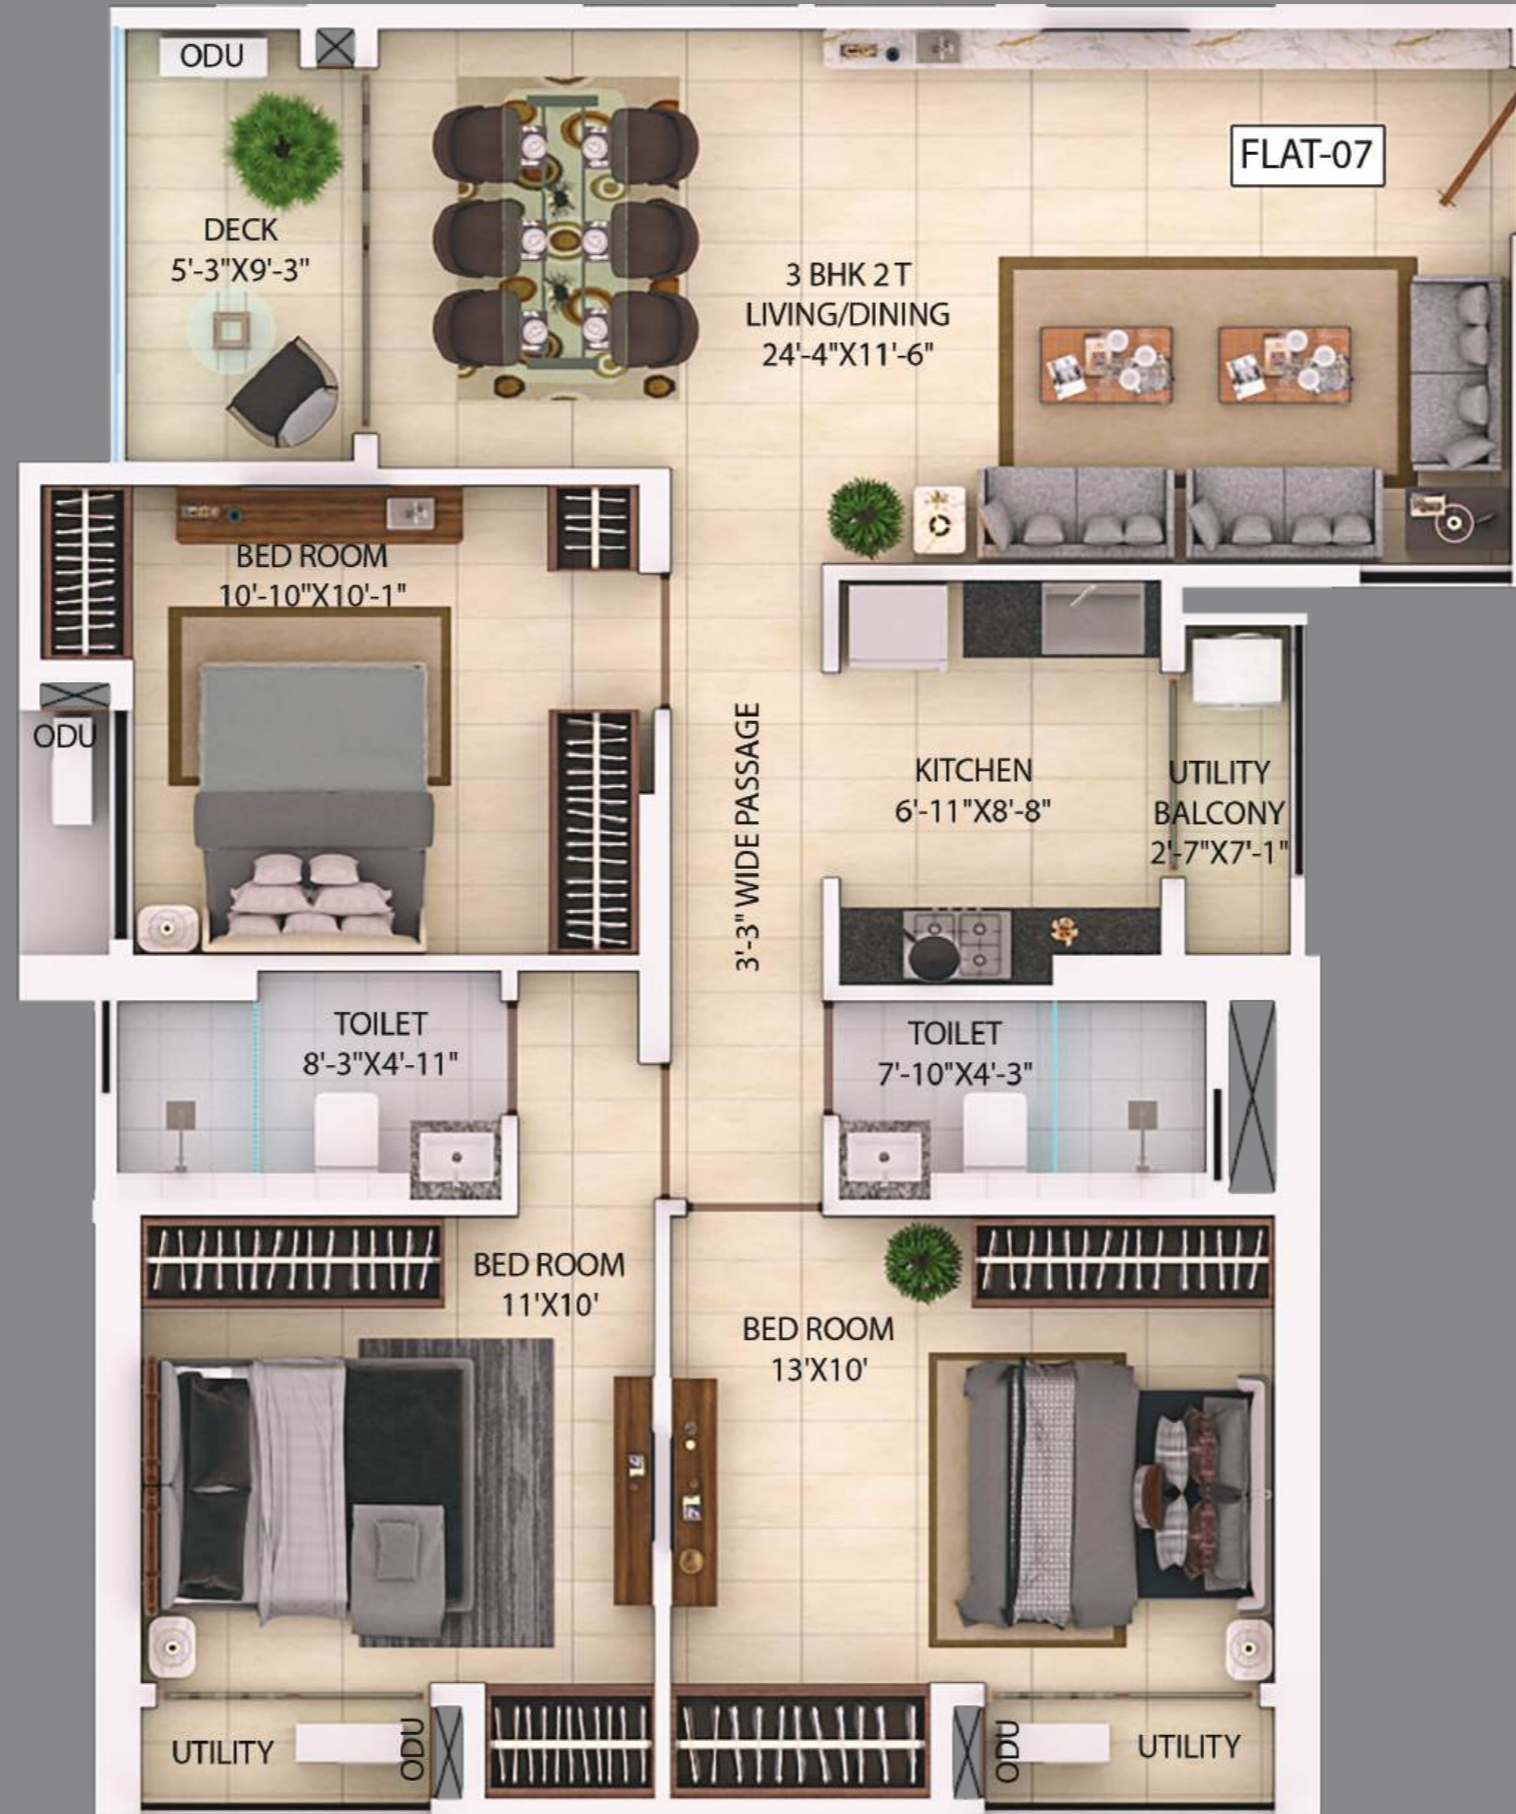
ODU

FLAT-07

DECK
5'-3"X9'-3"

3 BHK 2 T
LIVING/DINING
24'-4"X11'-6"

BED ROOM
10'-10"X10'-1"

ODU

3'-3" WIDE PASSAGE

KITCHEN
6'-11"X8'-8"

UTILITY
BALCONY
2'-7"X7'-1"

TOILET
8'-3"X4'-11"

TOILET
7'-10"X4'-3"

BED ROOM
11'X10'

BED ROOM
13'X10'

UTILITY

ODU

ODU

UTILITY